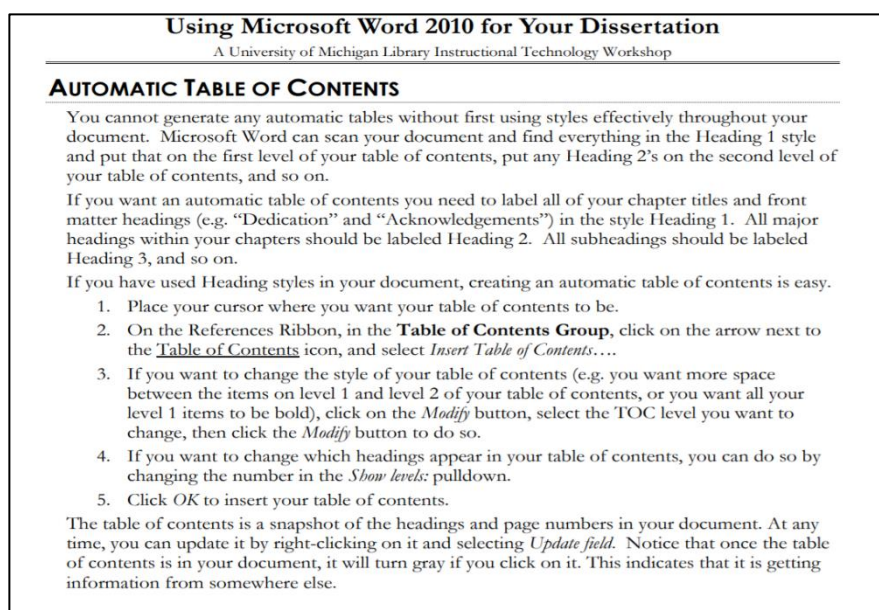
Using Microsoft Word 2010 for Your Dissertation

A University of Michigan Library Instructional Technology Workshop

AUTOMATIC TABLE OF CONTENTS

You cannot generate any automatic tables without first using styles effectively throughout your document. Microsoft Word can scan your document and find everything in the Heading 1 style and put that on the first level of your table of contents, put any Heading 2's on the second level of your table of contents, and so on.

If you want an automatic table of contents you need to label all of your chapter titles and front matter headings (e.g. "Dedication" and "Acknowledgements") in the style Heading 1. All major headings within your chapters should be labeled Heading 2. All subheadings should be labeled Heading 3, and so on.

If you have used Heading styles in your document, creating an automatic table of contents is easy.

1. Place your cursor where you want your table of contents to be.
2. On the References Ribbon, in the Table of Contents Group, click on the arrow next to the Table of Contents icon, and select Insert Table of Contents….
3. If you want to change the style of your table of contents (e.g. you want more space between the items on level 1 and level 2 of your table of contents, or you want all your level 1 items to be bold), click on the Modify button, select the TOC level you want to change, then click the Modify button to do so.
4. If you want to change which headings appear in your table of contents, you can do so by changing the number in the Show levels: pulldown.
5. Click OK to insert your table of contents.

The table of contents is a snapshot of the headings and page numbers in your document. At any time, you can update it by right-clicking on it and selecting Update field. Notice that once the table of contents is in your document, it will turn gray if you click on it. This indicates that it is getting information from somewhere else.